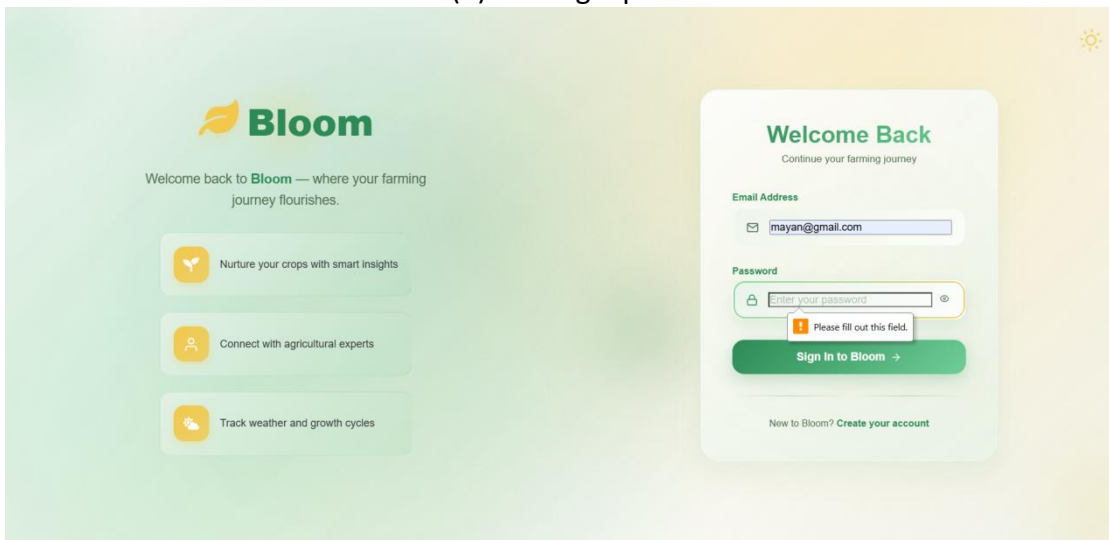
Bloom

Welcome back to **Bloom** — where your farming journey flourishes.

Nurture your crops with smart insights

Connect with agricultural experts

Track weather and growth cycles

Welcome Back

Continue your farming journey

Email Address

mayan@gmail.com

Password

Enter your password

Please fill out this field.

Sign In to Bloom →

New to Bloom? Create your account